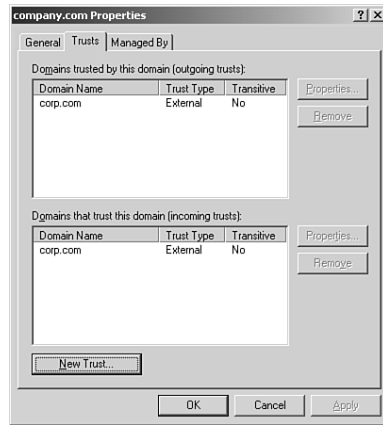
company.com Properties

?  X

General | Trusts | Managed By

Domains trusted by this domain (outgoing trusts):

| Domain Name | Trust Type | Transitive |
|---|---|---|
| corp.com | External | No |

Properties...

Remove

Domains that trust this domain (incoming trusts):

| Domain Name | Trust Type | Transitive |
|---|---|---|
| corp.com | External | No |

Properties...

Remove

New Trust...

OK

Cancel

Apply